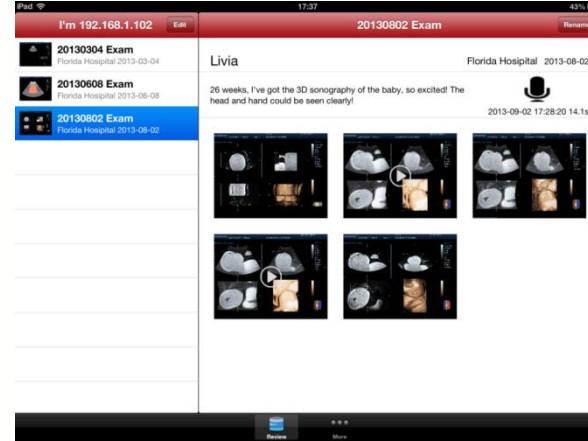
iPad
17:37
43%

I'm 192.168.1.102
Edit

20130304 Exam
Florida Hospital 2013-03-04

20130608 Exam
Florida Hospital 2013-06-08

20130802 Exam
Florida Hospital 2013-08-02

20130802 Exam
Renam

Livia
Florida Hospital 2013-08-02

26 weeks, I've got the 3D sonography of the baby, so excited! The head and hand could be seen clearly!

2013-09-02 17:28:20 14.1s

Review
More